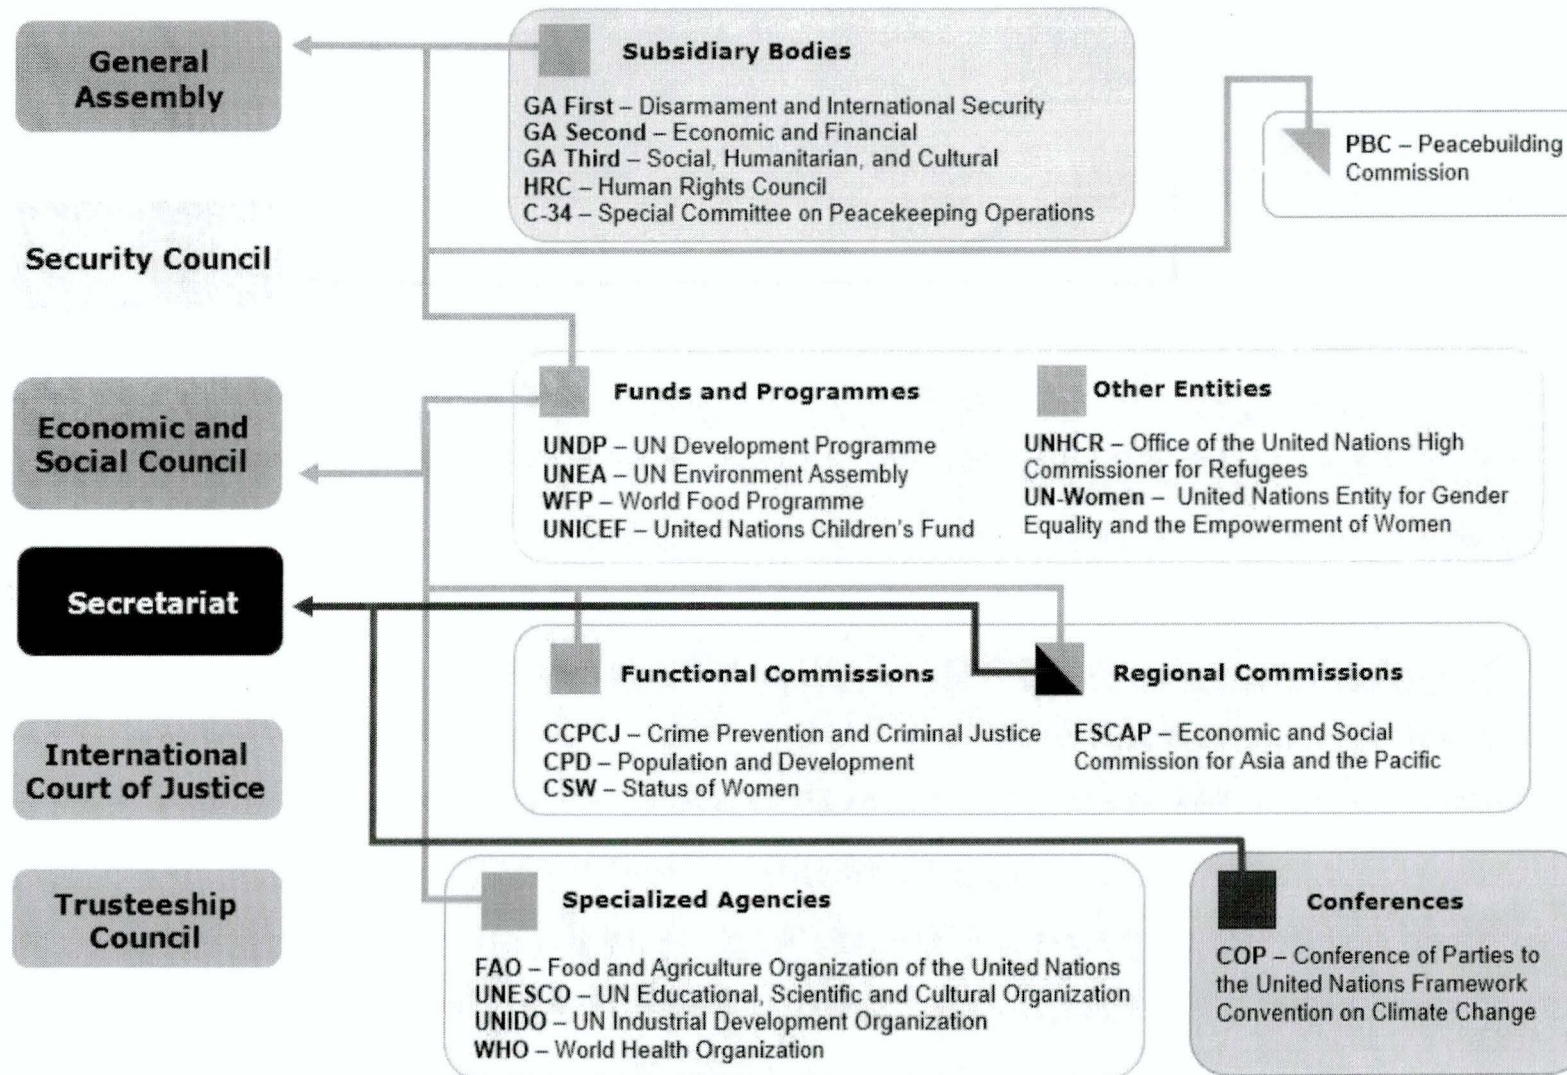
General Assembly

Security Council

Economic and Social Council

Secretariat

International Court of Justice

Trusteeship Council

Subsidiary Bodies

GA First – Disarmament and International Security
GA Second – Economic and Financial
GA Third – Social, Humanitarian, and Cultural
HRC – Human Rights Council
C-34 – Special Committee on Peacekeeping Operations

PBC – Peacebuilding Commission

Funds and Programmes

UNDP – UN Development Programme
UNEA – UN Environment Assembly
WFP – World Food Programme
UNICEF – United Nations Children's Fund

Other Entities

UNHCR – Office of the United Nations High Commissioner for Refugees
UN-Women – United Nations Entity for Gender Equality and the Empowerment of Women

Functional Commissions

CCPCJ – Crime Prevention and Criminal Justice
CPD – Population and Development
CSW – Status of Women

Regional Commissions

ESCAP – Economic and Social Commission for Asia and the Pacific

Specialized Agencies

FAO – Food and Agriculture Organization of the United Nations
UNESCO – UN Educational, Scientific and Cultural Organization
UNIDO – UN Industrial Development Organization
WHO – World Health Organization

Conferences

COP – Conference of Parties to the United Nations Framework Convention on Climate Change